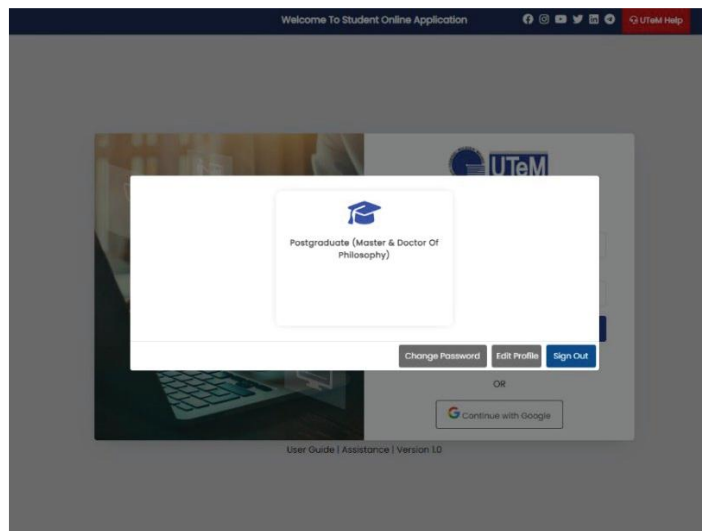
Welcome To Student Online Application

UTeM Help

UTeM

Postgraduate (Master & Doctor Of Philosophy)

Change Password Edit Profile Sign Out

OR

Continue with Google

User Guide | Assistance | Version 1.0